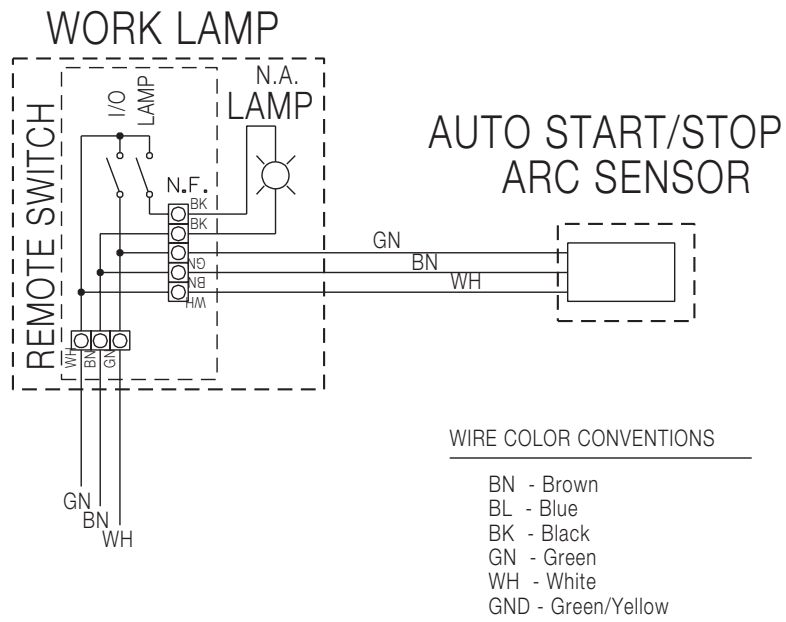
WORK LAMP

REMOTE SWITCH

I/O

LAMP

N.A.
LAMP

N.F.

BK
BK
GN
BN
WH

WH BN GN

AUTO START/STOP
ARC SENSOR

GN
BN
WH

GN
BN
WH

WIRE COLOR CONVENTIONS

BN - Brown
BL - Blue
BK - Black
GN - Green
WH - White
GND - Green/Yellow